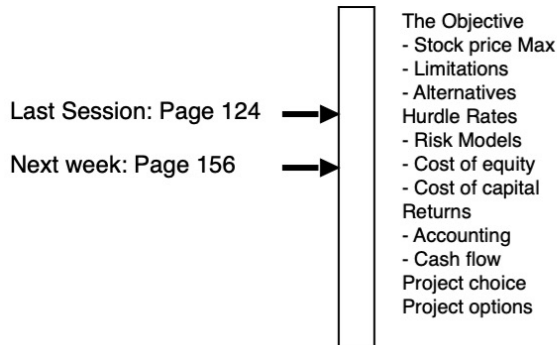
Last Session: Page 124

Next week: Page 156

The Objective
- Stock price Max
- Limitations
- Alternatives
Hurdle Rates
- Risk Models
- Cost of equity
- Cost of capital
Returns
- Accounting
- Cash flow
Project choice
Project options